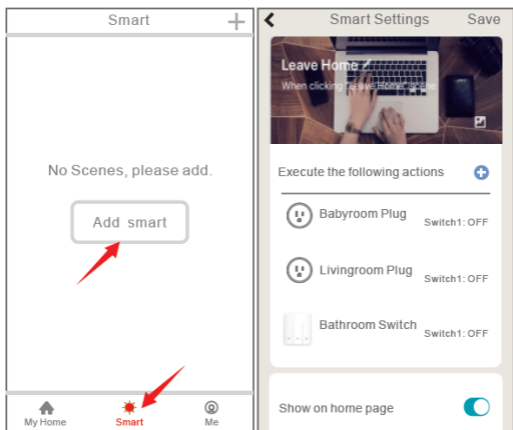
Smart

No Scenes, please add.

Add smart

My Home
Smart
Me

Smart Settings
Save

Leave Home
When clicking "Leave Home" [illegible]

Execute the following actions

Babyroom Plug
Switch1 : OFF

Livingroom Plug
Switch1 : OFF

Bathroom Switch
Switch1 : OFF

Show on home page